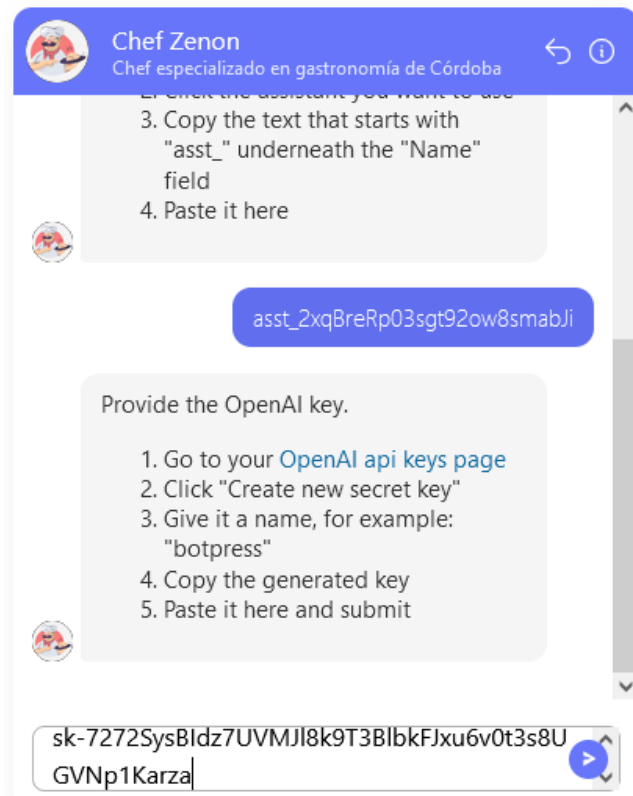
Chef Zenon
Chef especializado en gastronomía de Córdoba

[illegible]
3. Copy the text that starts with "asst_" underneath the "Name" field
4. Paste it here

asst_2xqBreRp03sgt92ow8smabJi

Provide the OpenAI key.

1. Go to your OpenAI api keys page
2. Click "Create new secret key"
3. Give it a name, for example: "botpress"
4. Copy the generated key
5. Paste it here and submit

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